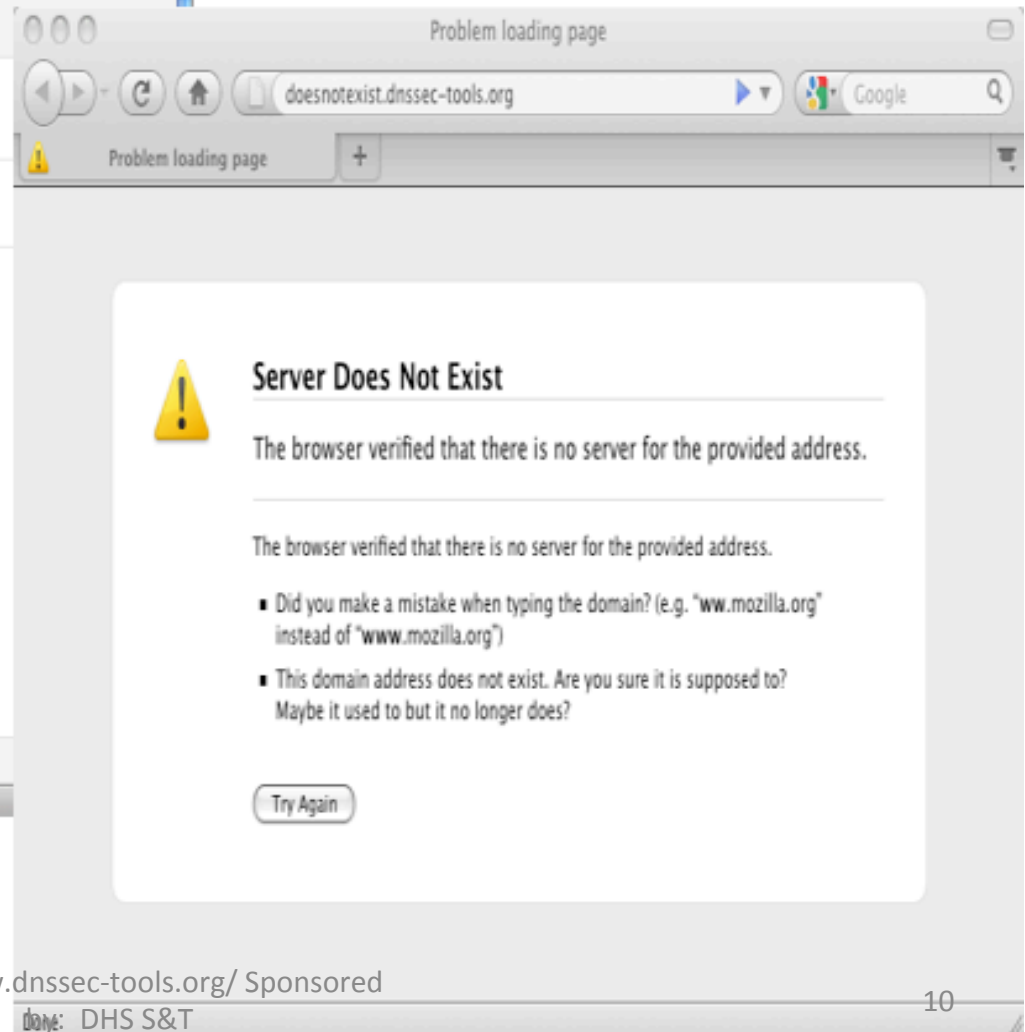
Problem loading page

doesnotexist.dnssec-tools.org

Google

Problem loading page

+

Server Does Not Exist

The browser verified that there is no server for the provided address.

The browser verified that there is no server for the provided address.

- Did you make a mistake when typing the domain? (e.g. "ww.mozilla.org" instead of "www.mozilla.org")
- This domain address does not exist. Are you sure it is supposed to? Maybe it used to but it no longer does?

Try Again

Done

.dnssec-tools.org/ Sponsored by: DHS S&T

10